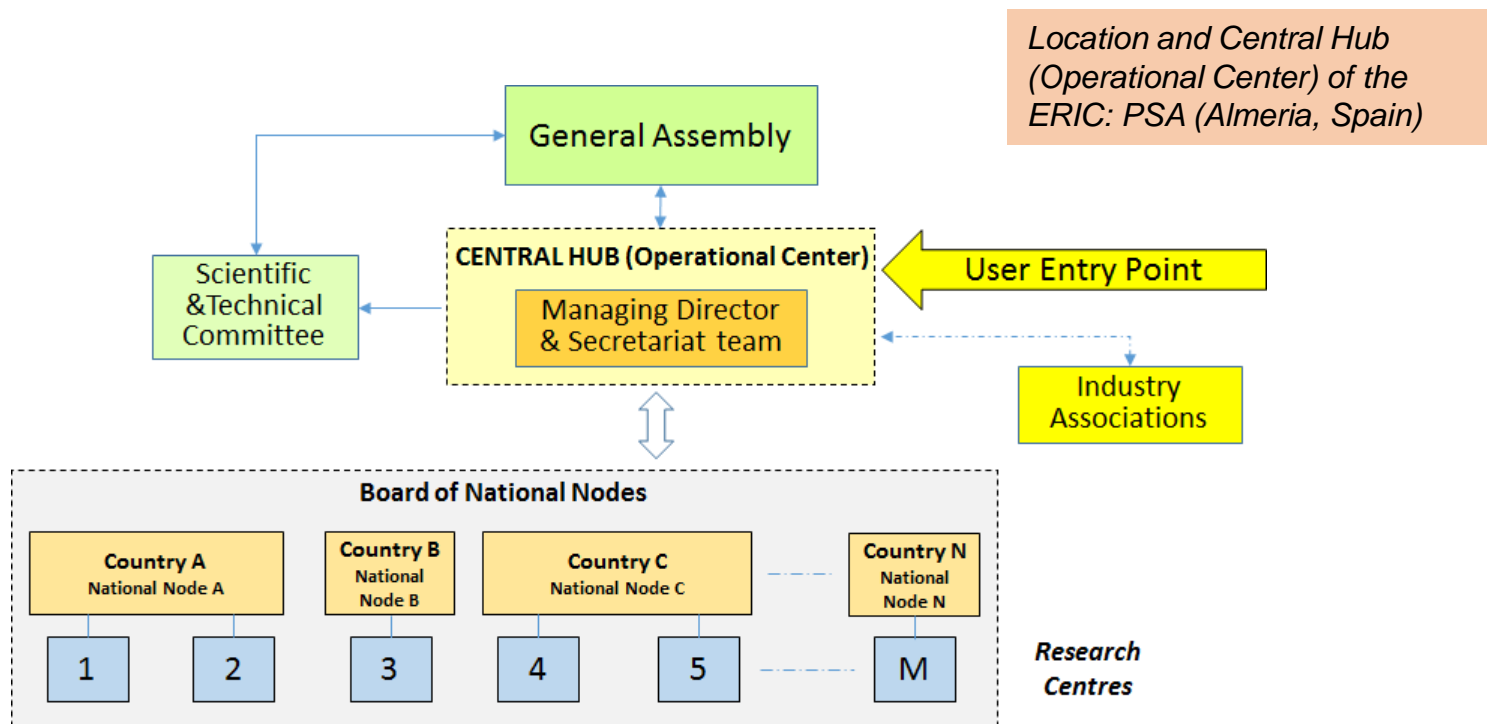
Location and Central Hub (Operational Center) of the ERIC: PSA (Almeria, Spain)

General Assembly

Scientific &Technical Committee

CENTRAL HUB (Operational Center)

Managing Director & Secretariat team

User Entry Point

Industry Associations

Board of National Nodes

Country A
National Node A

Country B
National Node B

Country C
National Node C

Country N
National Node N

1

2

3

4

5

M

Research Centres